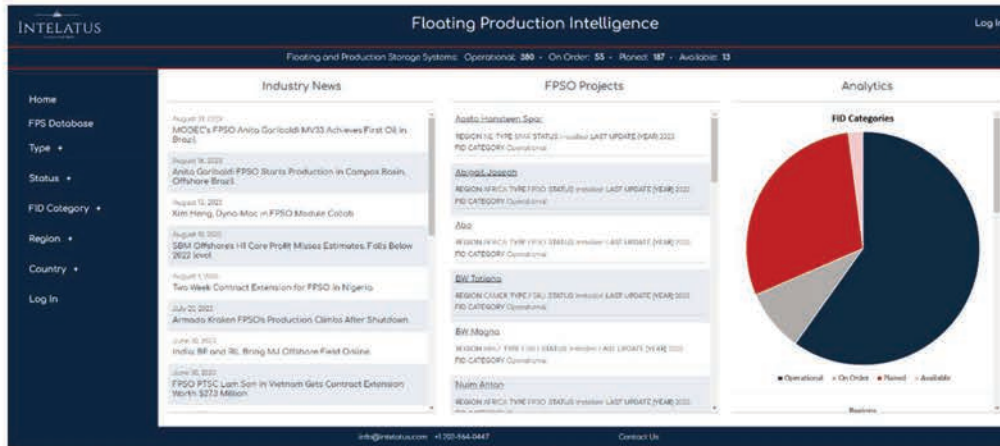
INTELATUS

Floating Production Intelligence

Log In

Floating and Production Storage Systems: Operational: 380 - On Order: 55 - Planed: 187 - Available: 13

Home

FPS Database

Type +

Status +

FID Category +

Region +

Country +

Log In

Industry News

August 31, 2023
MODEC's FPSO Anita Garibaldi MV33 Achieves First Oil in Brazil

August 16, 2023
Anita Garibaldi FPSO Starts Production in Campos Basin, Offshore Brazil

August 13, 2023
Kim Heng, Dyna-Mac in FPSO Module Collab

August 10, 2023
SBM Offshore's H1 Core Profit Misses Estimates, Falls Below 2022 level

August 1, 2023
Two Week Contract Extension for FPSO in Nigeria

July 20, 2023
Armada Kraken FPSO's Production Climbs After Shutdown

June 30, 2023
India BP and RIL Bring MJ Offshore Field Online

June 30, 2023
FPSO PTSC Lam Son in Vietnam Gets Contract Extension Worth $27.3 Million

FPSO Projects

Aasta Hansteen Spar
REGION NE TYPE SPAR STATUS Installed LAST UPDATE [YEAR] 2023
FID CATEGORY Operational

Abigail Joseph
REGION AFRICA TYPE FPSO STATUS Installed LAST UPDATE [YEAR] 2022
FID CATEGORY Operational

Abo
REGION AFRICA TYPE FPSO STATUS Installed LAST UPDATE [YEAR] 2022
FID CATEGORY Operational

BW Tatiana
REGION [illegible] TYPE FSU STATUS Installed LAST UPDATE [YEAR] 2022
FID CATEGORY Operational

BW Magna
REGION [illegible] TYPE FSO STATUS Installed LAST UPDATE [YEAR] 2022
FID CATEGORY Operational

Nuim Anton
REGION AFRICA TYPE FPSO STATUS Installed LAST UPDATE [YEAR] 2022

Analytics

FID Categories

Operational · On Order · Planed · Available

Business

info@intelatus.com +1 202-964-0447

Contact Us